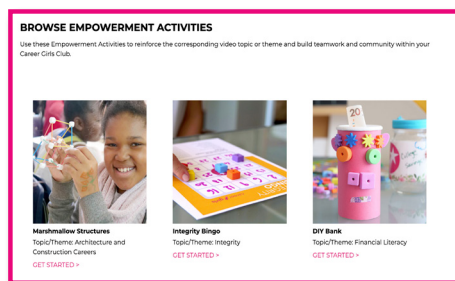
BROWSE EMPOWERMENT ACTIVITIES

Use these Empowerment Activities to reinforce the corresponding video topic or theme and build teamwork and community within your Career Girls Club.

Marshmallow Structures
Topic/Theme: Architecture and Construction Careers
GET STARTED >

Integrity Bingo
Topic/Theme: Integrity
GET STARTED >

DIY Bank
Topic/Theme: Financial Literacy
GET STARTED >